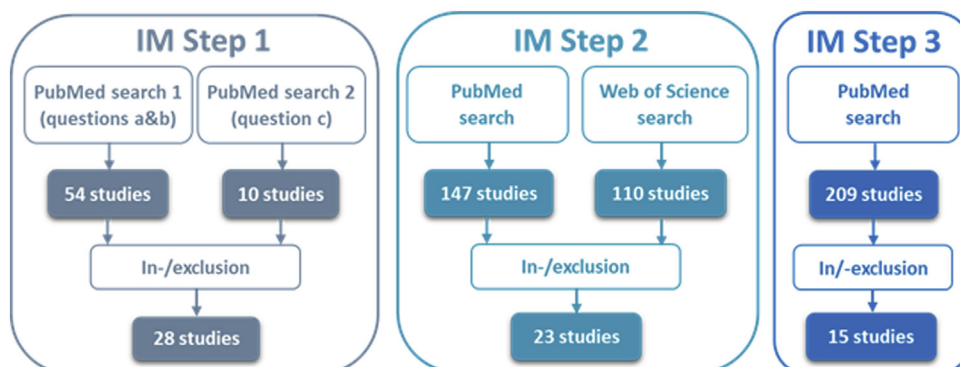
IM Step 1

PubMed search 1 (questions a&b)

PubMed search 2 (question c)

54 studies

10 studies

In-/exclusion

28 studies

IM Step 2

PubMed search

Web of Science search

147 studies

110 studies

In-/exclusion

23 studies

IM Step 3

PubMed search

209 studies

In/-exclusion

15 studies